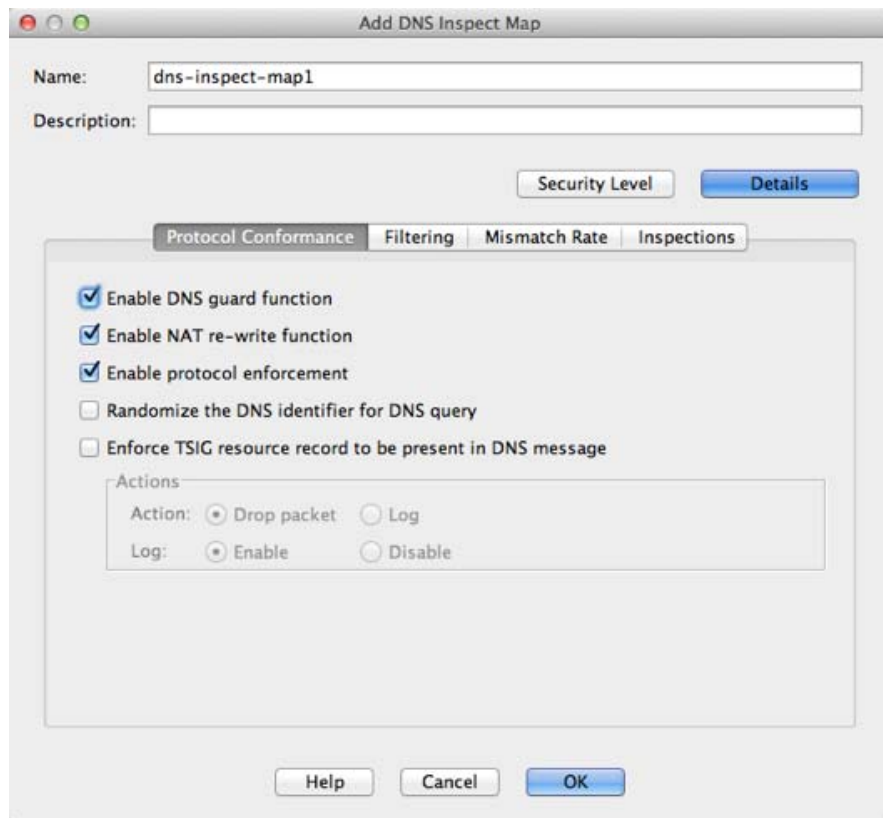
Add DNS Inspect Map

Name: dns-inspect-map1

Description:

Security Level

Details

Protocol Conformance | Filtering | Mismatch Rate | Inspections

☑ Enable DNS guard function

☑ Enable NAT re-write function

☑ Enable protocol enforcement

☐ Randomize the DNS identifier for DNS query

☐ Enforce TSIG resource record to be present in DNS message

Actions

Action: ◉ Drop packet ○ Log

Log: ◉ Enable ○ Disable

Help

Cancel

OK